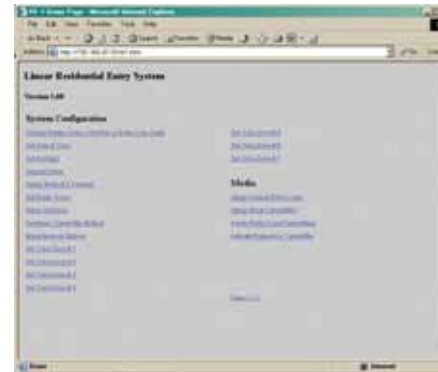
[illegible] - Microsoft Internet Explorer

File Edit View Favorites Tools Help

Back Search Favorites Media

Address http://192.168.0.10/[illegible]

Linear Residential Entry System

Version 1.00

System Configuration

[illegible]

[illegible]

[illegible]

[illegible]

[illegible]

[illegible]

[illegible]

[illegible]

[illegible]

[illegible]

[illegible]

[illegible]

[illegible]

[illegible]

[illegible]

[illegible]

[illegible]

Media

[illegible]

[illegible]

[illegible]

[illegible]

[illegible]

Done

Internet